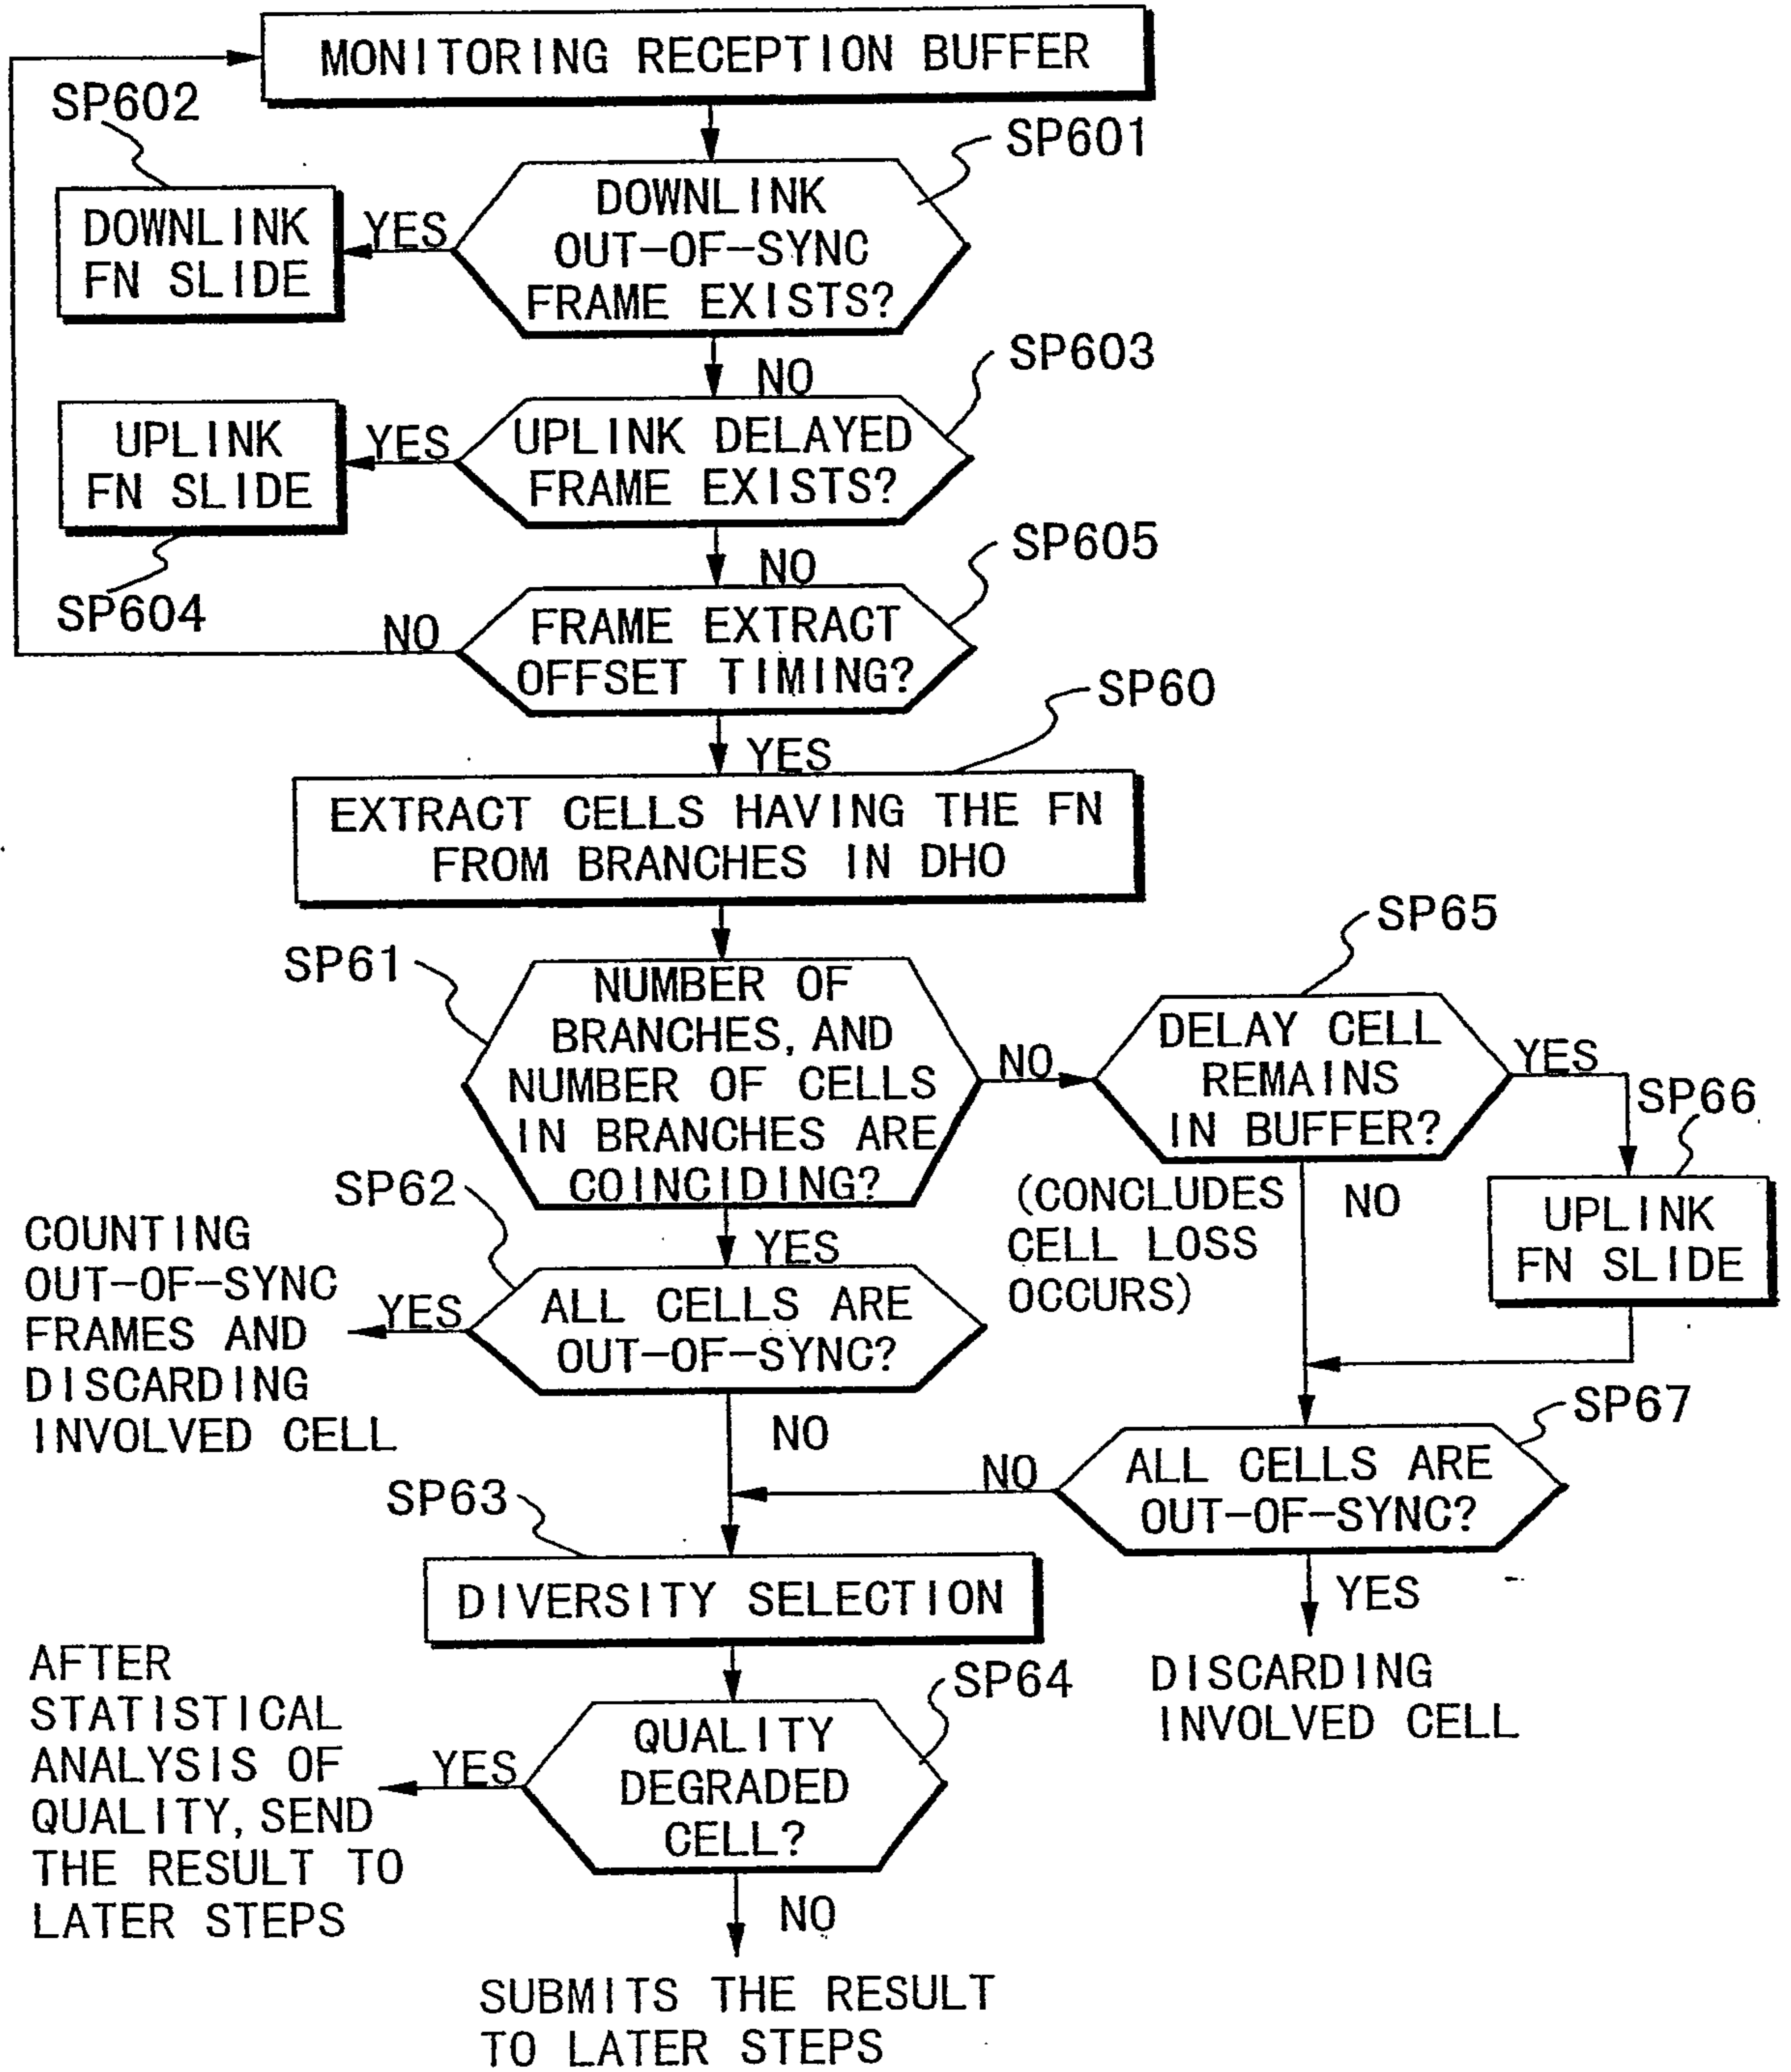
MONITORING RECEPTION BUFFER

SP602

SP601

DOWNLINK FN SLIDE

YES

DOWNLINK OUT-OF-SYNC FRAME EXISTS?

NO

SP603

UPLINK FN SLIDE

YES

UPLINK DELAYED FRAME EXISTS?

NO

SP605

SP604

NO

FRAME EXTRACT OFFSET TIMING?

SP60

YES

EXTRACT CELLS HAVING THE FN FROM BRANCHES IN DHO

SP65

SP61

NUMBER OF BRANCHES, AND NUMBER OF CELLS IN BRANCHES ARE COINCIDING?

NO

DELAY CELL REMAINS IN BUFFER?

YES

SP66

SP62

(CONCLUDES CELL LOSS OCCURS)

NO

UPLINK FN SLIDE

YES

COUNTING OUT-OF-SYNC FRAMES AND DISCARDING INVOLVED CELL

YES

ALL CELLS ARE OUT-OF-SYNC?

NO

SP67

SP63

NO

ALL CELLS ARE OUT-OF-SYNC?

DIVERSITY SELECTION

YES

AFTER STATISTICAL ANALYSIS OF QUALITY, SEND THE RESULT TO LATER STEPS

SP64

DISCARDING INVOLVED CELL

YES

QUALITY DEGRADED CELL?

NO

SUBMITS THE RESULT TO LATER STEPS